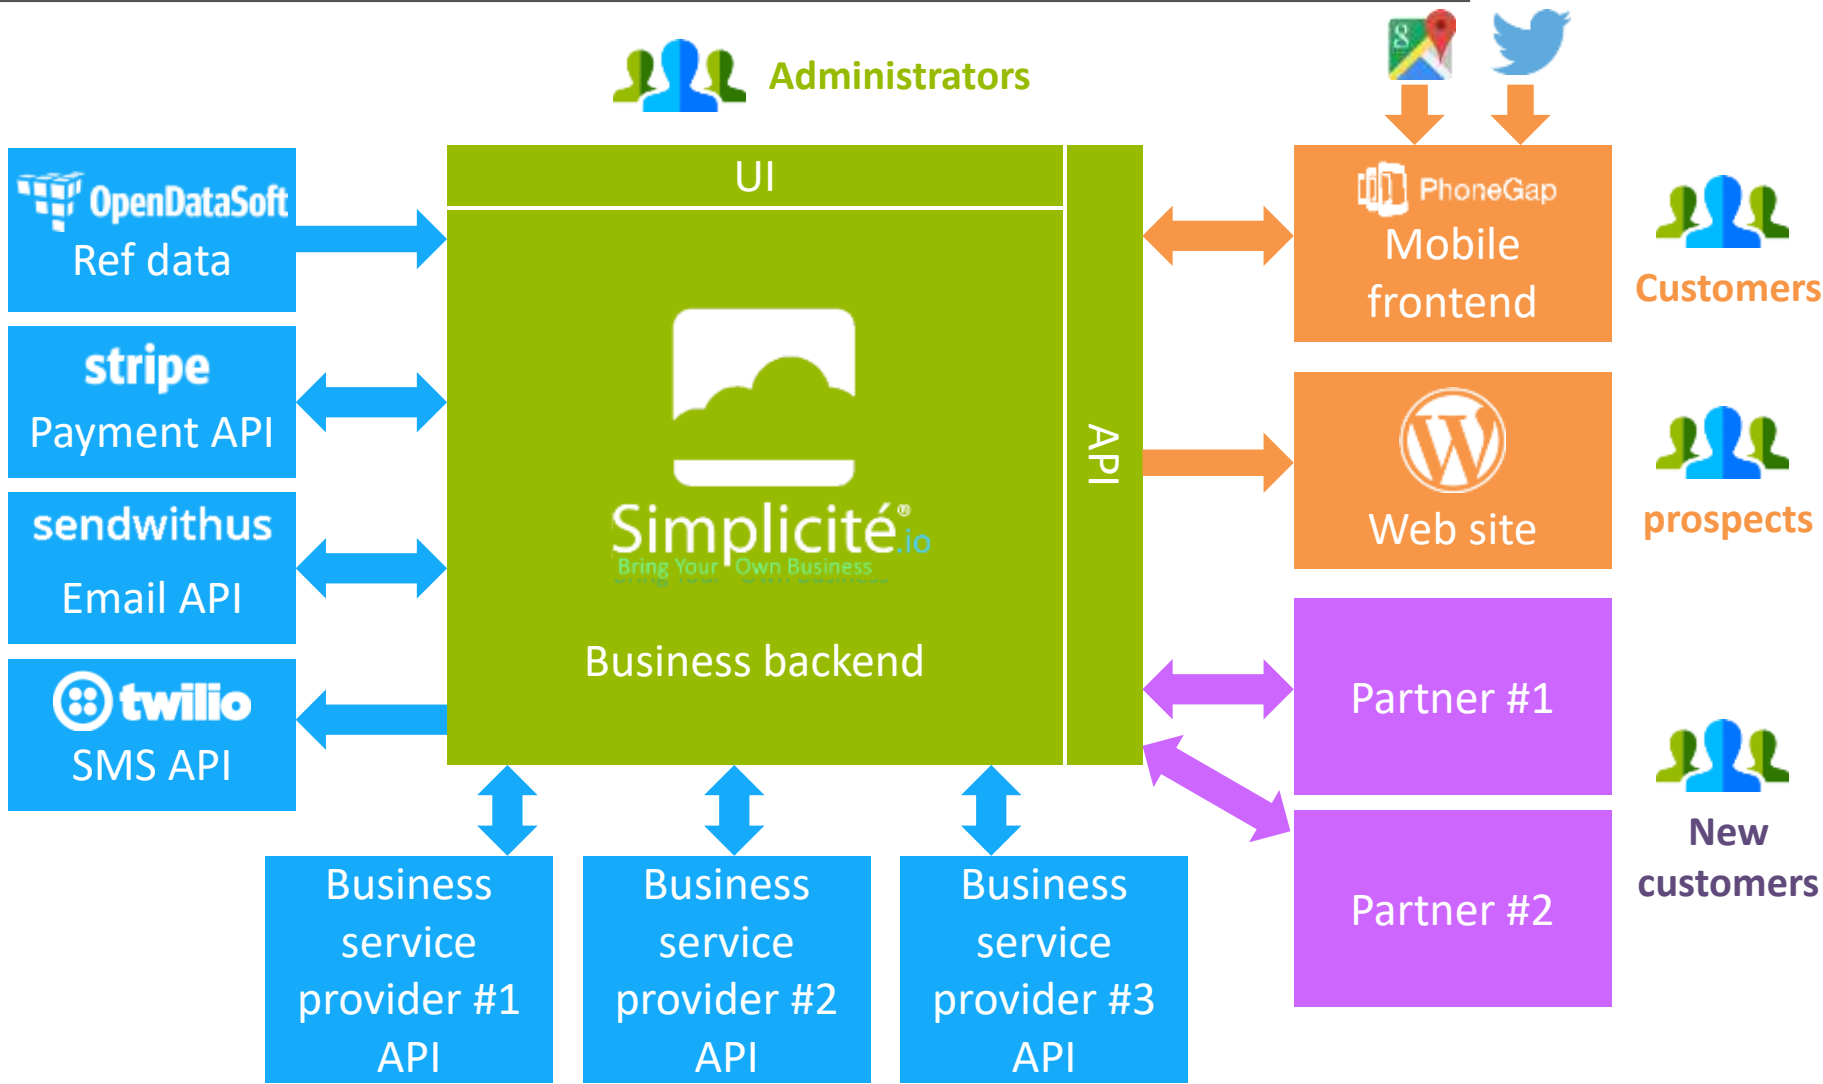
Administrators

OpenDataSoft
Ref data

stripe
Payment API

sendwithus
Email API

twilio
SMS API

UI

Simplicité.io
Bring Your Own Business

Business backend

API

PhoneGap
Mobile frontend

Customers

Web site

prospects

Partner #1

Partner #2

New customers

Business service provider #1 API

Business service provider #2 API

Business service provider #3 API